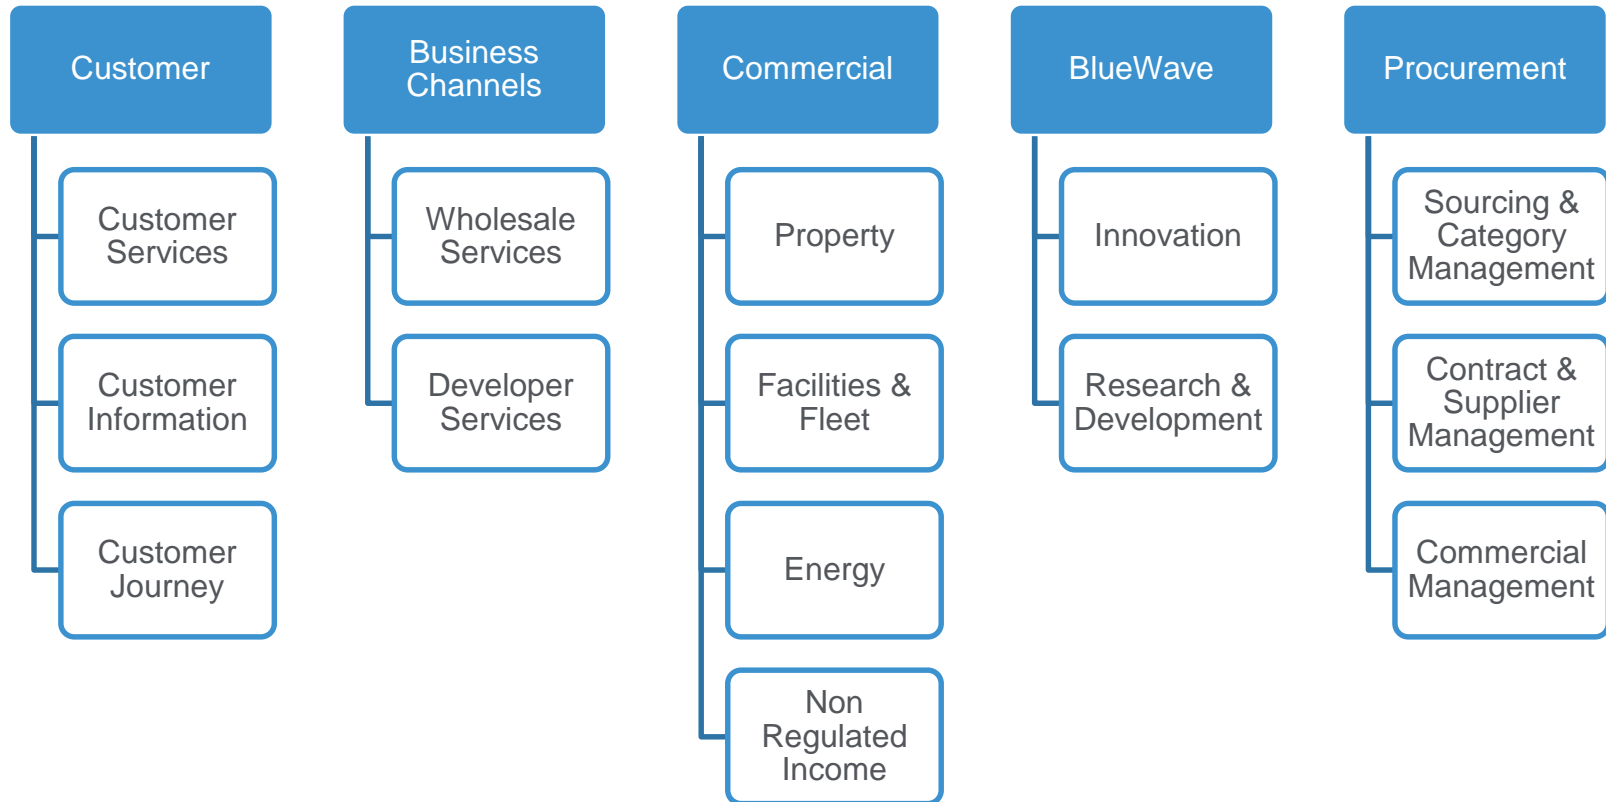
Customer

Customer Services

Customer Information

Customer Journey

Business Channels

Wholesale Services

Developer Services

Commercial

Property

Facilities & Fleet

Energy

Non Regulated Income

BlueWave

Innovation

Research & Development

Procurement

Sourcing & Category Management

Contract & Supplier Management

Commercial Management